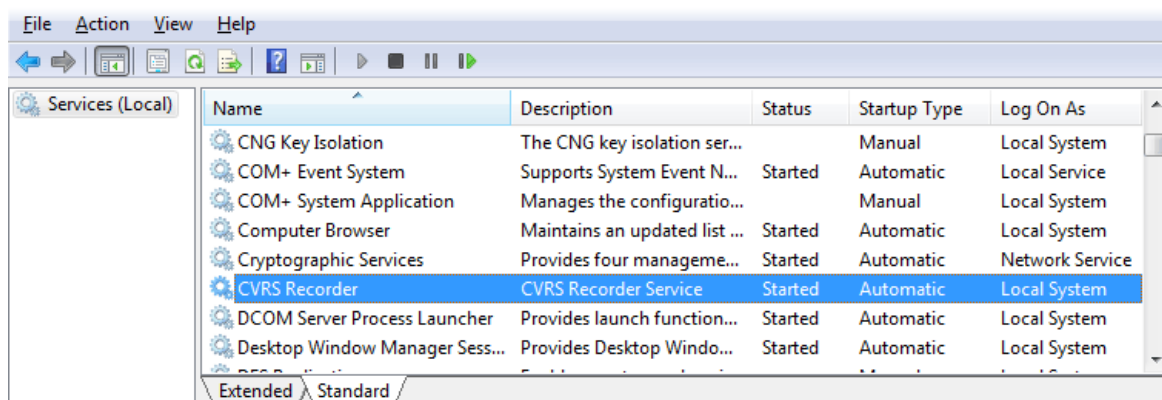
File Action View Help

Services (Local)

| Name | Description | Status | Startup Type | Log On As |
|---|---|---|---|---|
| CNG Key Isolation | The CNG key isolation ser... | | Manual | Local System |
| COM+ Event System | Supports System Event N... | Started | Automatic | Local Service |
| COM+ System Application | Manages the configuratio... | | Manual | Local System |
| Computer Browser | Maintains an updated list ... | Started | Automatic | Local System |
| Cryptographic Services | Provides four manageme... | Started | Automatic | Network Service |
| CVRS Recorder | CVRS Recorder Service | Started | Automatic | Local System |
| DCOM Server Process Launcher | Provides launch function... | Started | Automatic | Local System |
| Desktop Window Manager Sess... | Provides Desktop Windo... | Started | Automatic | Local System |
| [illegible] | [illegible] | | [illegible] | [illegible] |

Extended Standard